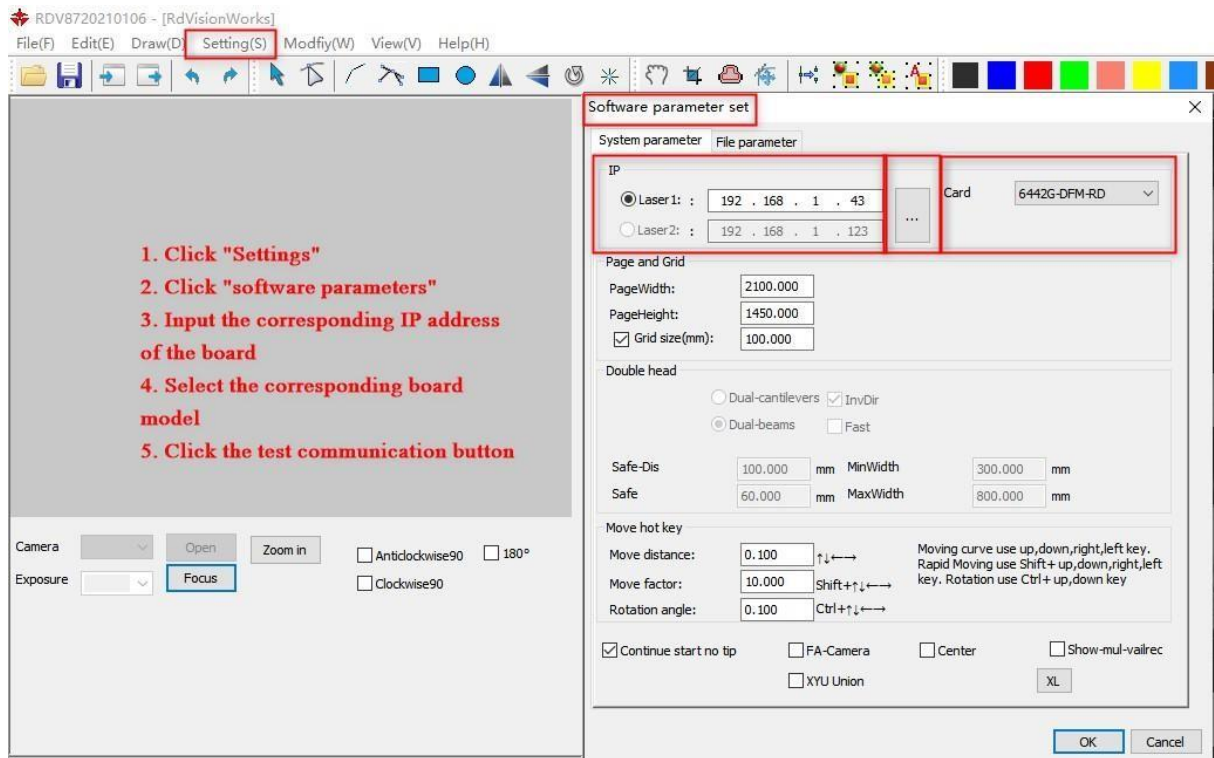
RDV8720210106 - [RdVisionWorks]
File(F) Edit(E) Draw(D) Setting(S) Modfiy(W) View(V) Help(H)

1. Click "Settings"
2. Click "software parameters"
3. Input the corresponding IP address of the board
4. Select the corresponding board model
5. Click the test communication button

Camera Open Zoom in Anticlockwise90 180°
Exposure Focus Clockwise90

Software parameter set
System parameter File parameter
IP
Laser1: : 192 . 168 . 1 . 43
Laser2: : 192 . 168 . 1 . 123
...
Card 6442G-DFM-RD
Page and Grid
PageWidth: 2100.000
PageHeight: 1450.000
Grid size(mm): 100.000
Double head
Dual-cantilevers InvDir
Dual-beams Fast
Safe-Dis 100.000 mm MinWidth 300.000 mm
Safe 60.000 mm MaxWidth 800.000 mm
Move hot key
Move distance: 0.100 ↑↓←→
Move factor: 10.000 Shift+↑↓←→
Rotation angle: 0.100 Ctrl+↑↓←→
Moving curve use up,down,right,left key. Rapid Moving use Shift+ up,down,right,left key. Rotation use Ctrl+ up,down key
Continue start no tip FA-Camera Center Show-mul-vailrec
XYU Union XL
OK Cancel